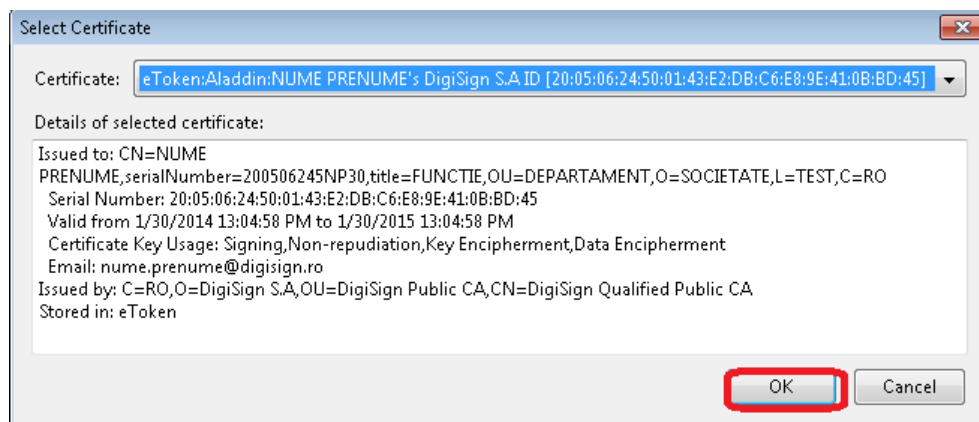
Select Certificate

Certificate: eToken:Aladdin:NUME PRENUME's DigiSign S.A ID [20:05:06:24:50:01:43:E2:DB:C6:E8:9E:41:0B:BD:45]

Details of selected certificate:

Issued to: CN=NUME PRENUME,serialNumber=200506245NP30,title=FUNCTIE,OU=DEPARTAMENT,O=SOCIETATE,L=TEST,C=RO
Serial Number: 20:05:06:24:50:01:43:E2:DB:C6:E8:9E:41:0B:BD:45
Valid from 1/30/2014 13:04:58 PM to 1/30/2015 13:04:58 PM
Certificate Key Usage: Signing,Non-repudiation,Key Encipherment,Data Encipherment
Email: nume.prenume@digisign.ro
Issued by: C=RO,O=DigiSign S.A,OU=DigiSign Public CA,CN=DigiSign Qualified Public CA
Stored in: eToken

OK Cancel